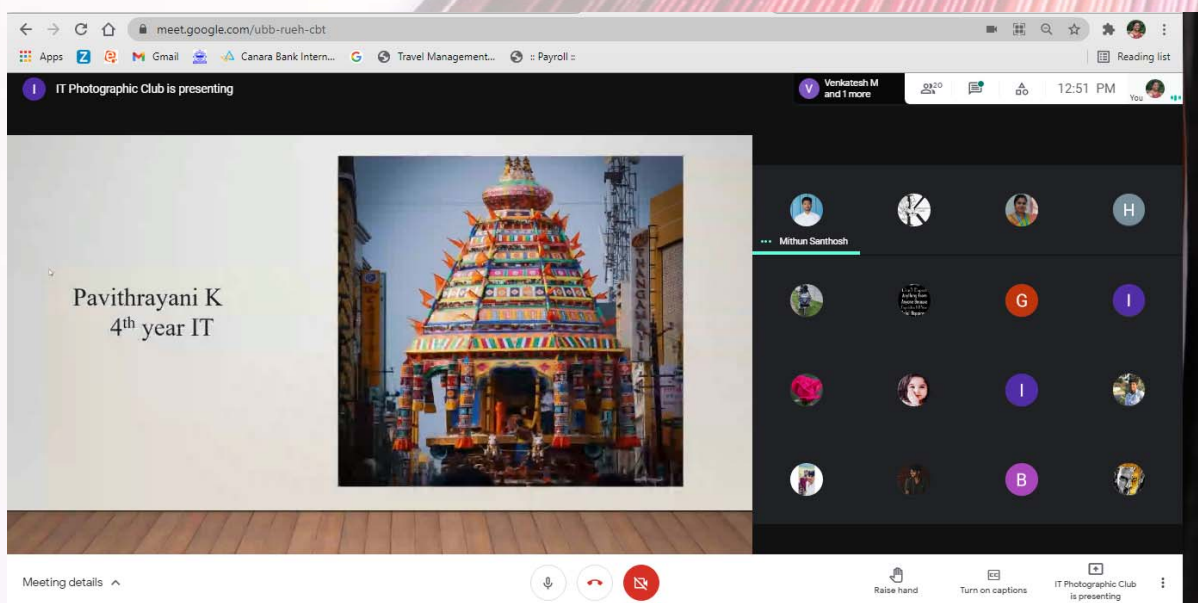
meet.google.com/ubb-rueh-cbt

Apps Gmail Canara Bank Intern... Travel Management... :: Payroll :: Reading list

I IT Photographic Club is presenting

V Venkatesh M and 1 more

20

12:51 PM

You

Pavithrayani K
4$^{th}$ year IT

H

Mithun Santhosh

G

I

I

B

Meeting details

Raise hand

Turn on captions

IT Photographic Club is presenting